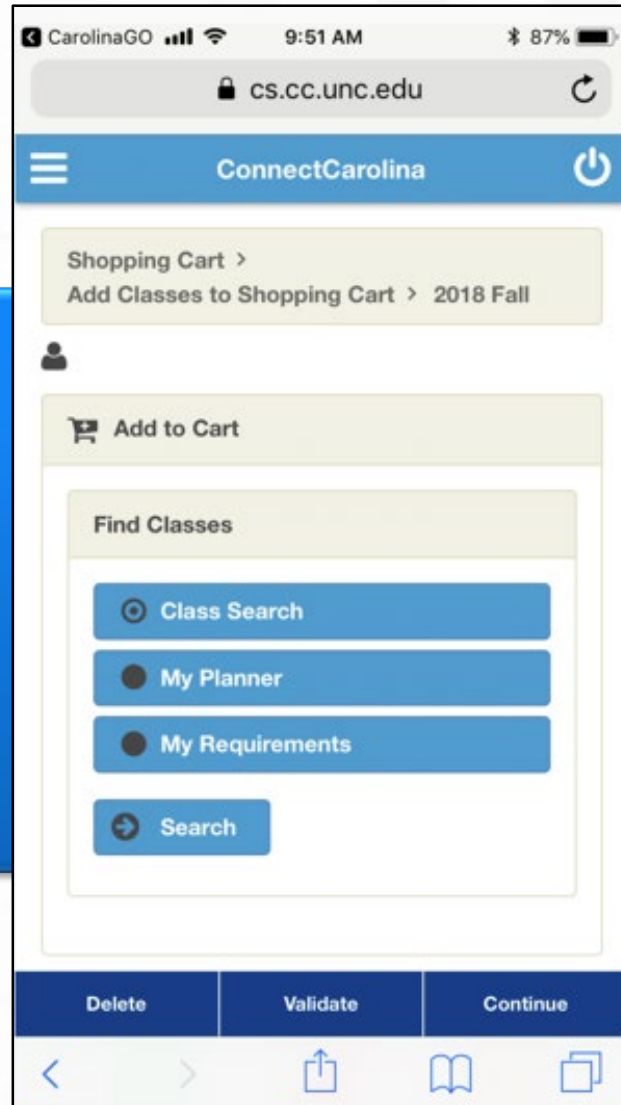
CarolinaGO 9:51 AM 87%

cs.cc.unc.edu

ConnectCarolina

Shopping Cart >
Add Classes to Shopping Cart > 2018 Fall

Add to Cart

Find Classes

Class Search

My Planner

My Requirements

Search

Delete

Validate

Continue